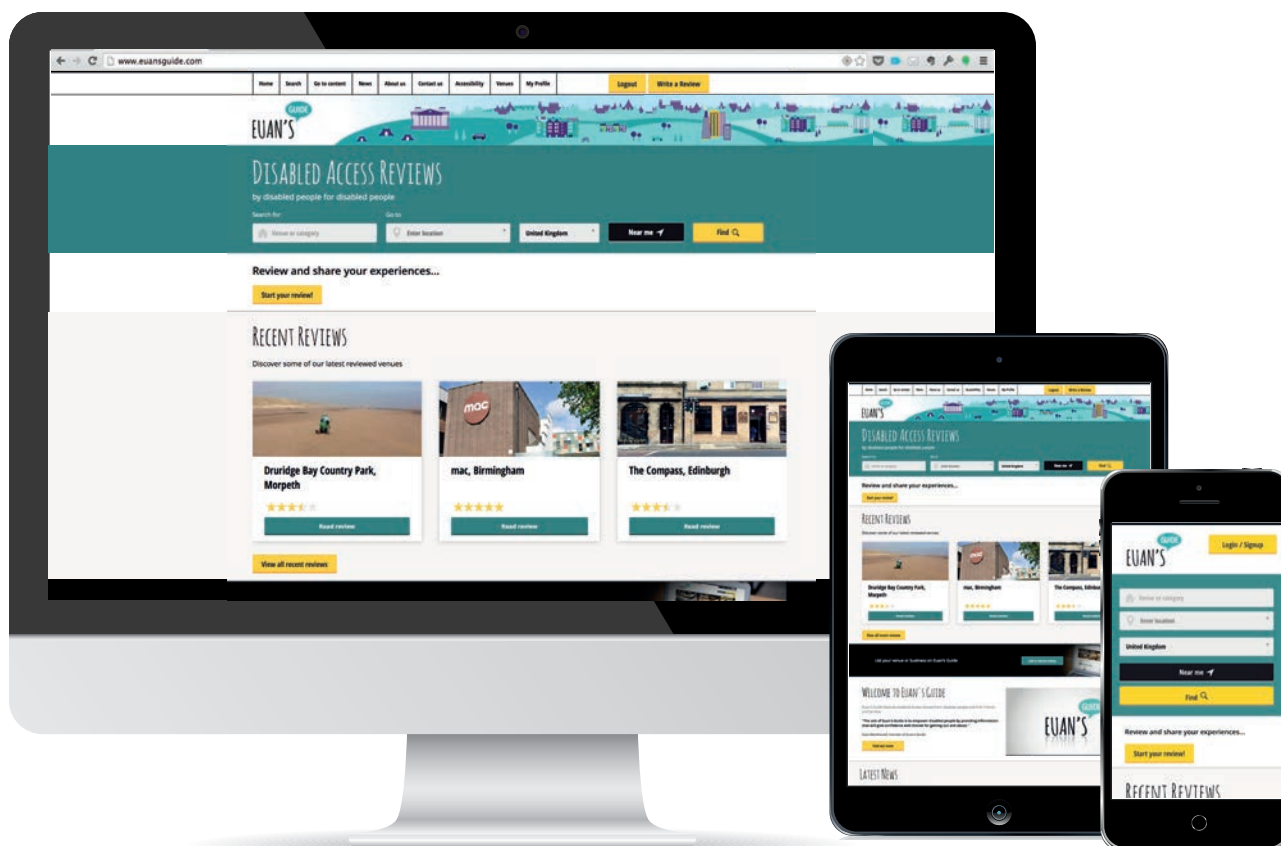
www.euansguide.com

Home | Search | Go to content | News | About us | Contact us | Accessibility | Venues | My Profile | Logout | Write a Review

EUAN'S GUIDE

DISABLED ACCESS REVIEWS
by disabled people for disabled people

Search for: Venue or category
Go to: Enter location
United Kingdom
Near me
Find

Review and share your experiences...
Start your review!

RECENT REVIEWS
Discover some of our latest reviewed venues

Druridge Bay Country Park, Morpeth
Read review

mac, Birmingham
Read review

The Compass, Edinburgh
Read review

View all recent reviews

DISABLED ACCESS REVIEWS
Review and share your experiences...
Start your review!
RECENT REVIEWS
Druridge Bay Country Park, Morpeth
mac, Birmingham
The Compass, Edinburgh
View all recent reviews
WELCOME TO EUAN'S GUIDE
Find out more
EUAN'S
LATEST NEWS

EUAN'S GUIDE
Login / Signup
Venue or category
Enter location
United Kingdom
Near me
Find
Review and share your experiences...
Start your review!
RECENT REVIEWS